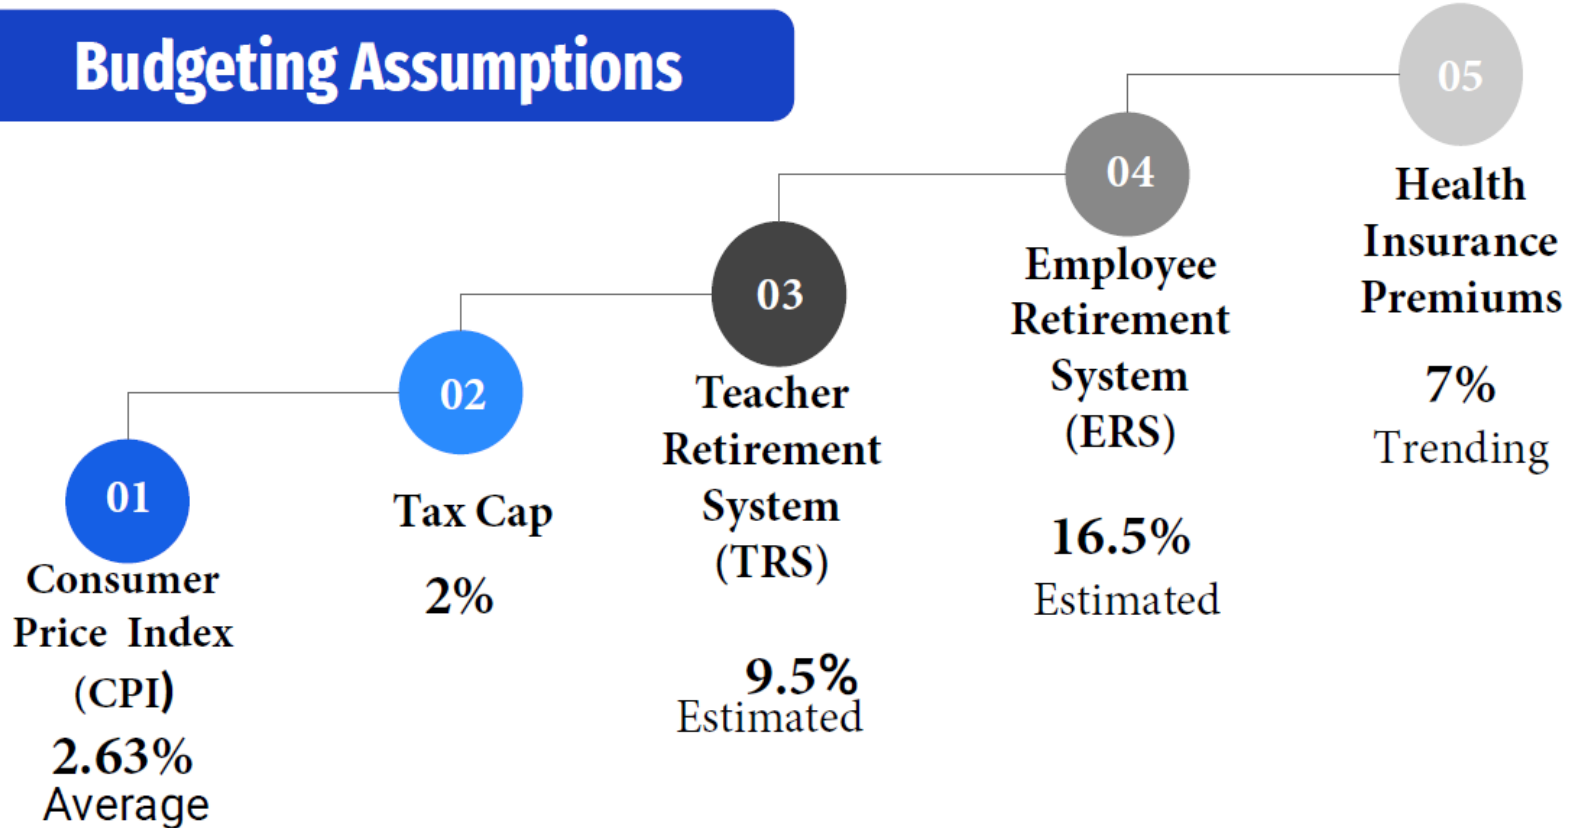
Budgeting Assumptions

01
Consumer Price Index (CPI)
2.63%
Average

02
Tax Cap
2%

03
Teacher Retirement System (TRS)
9.5%
Estimated

04
Employee Retirement System (ERS)
16.5%
Estimated

05
Health Insurance Premiums
7%
Trending